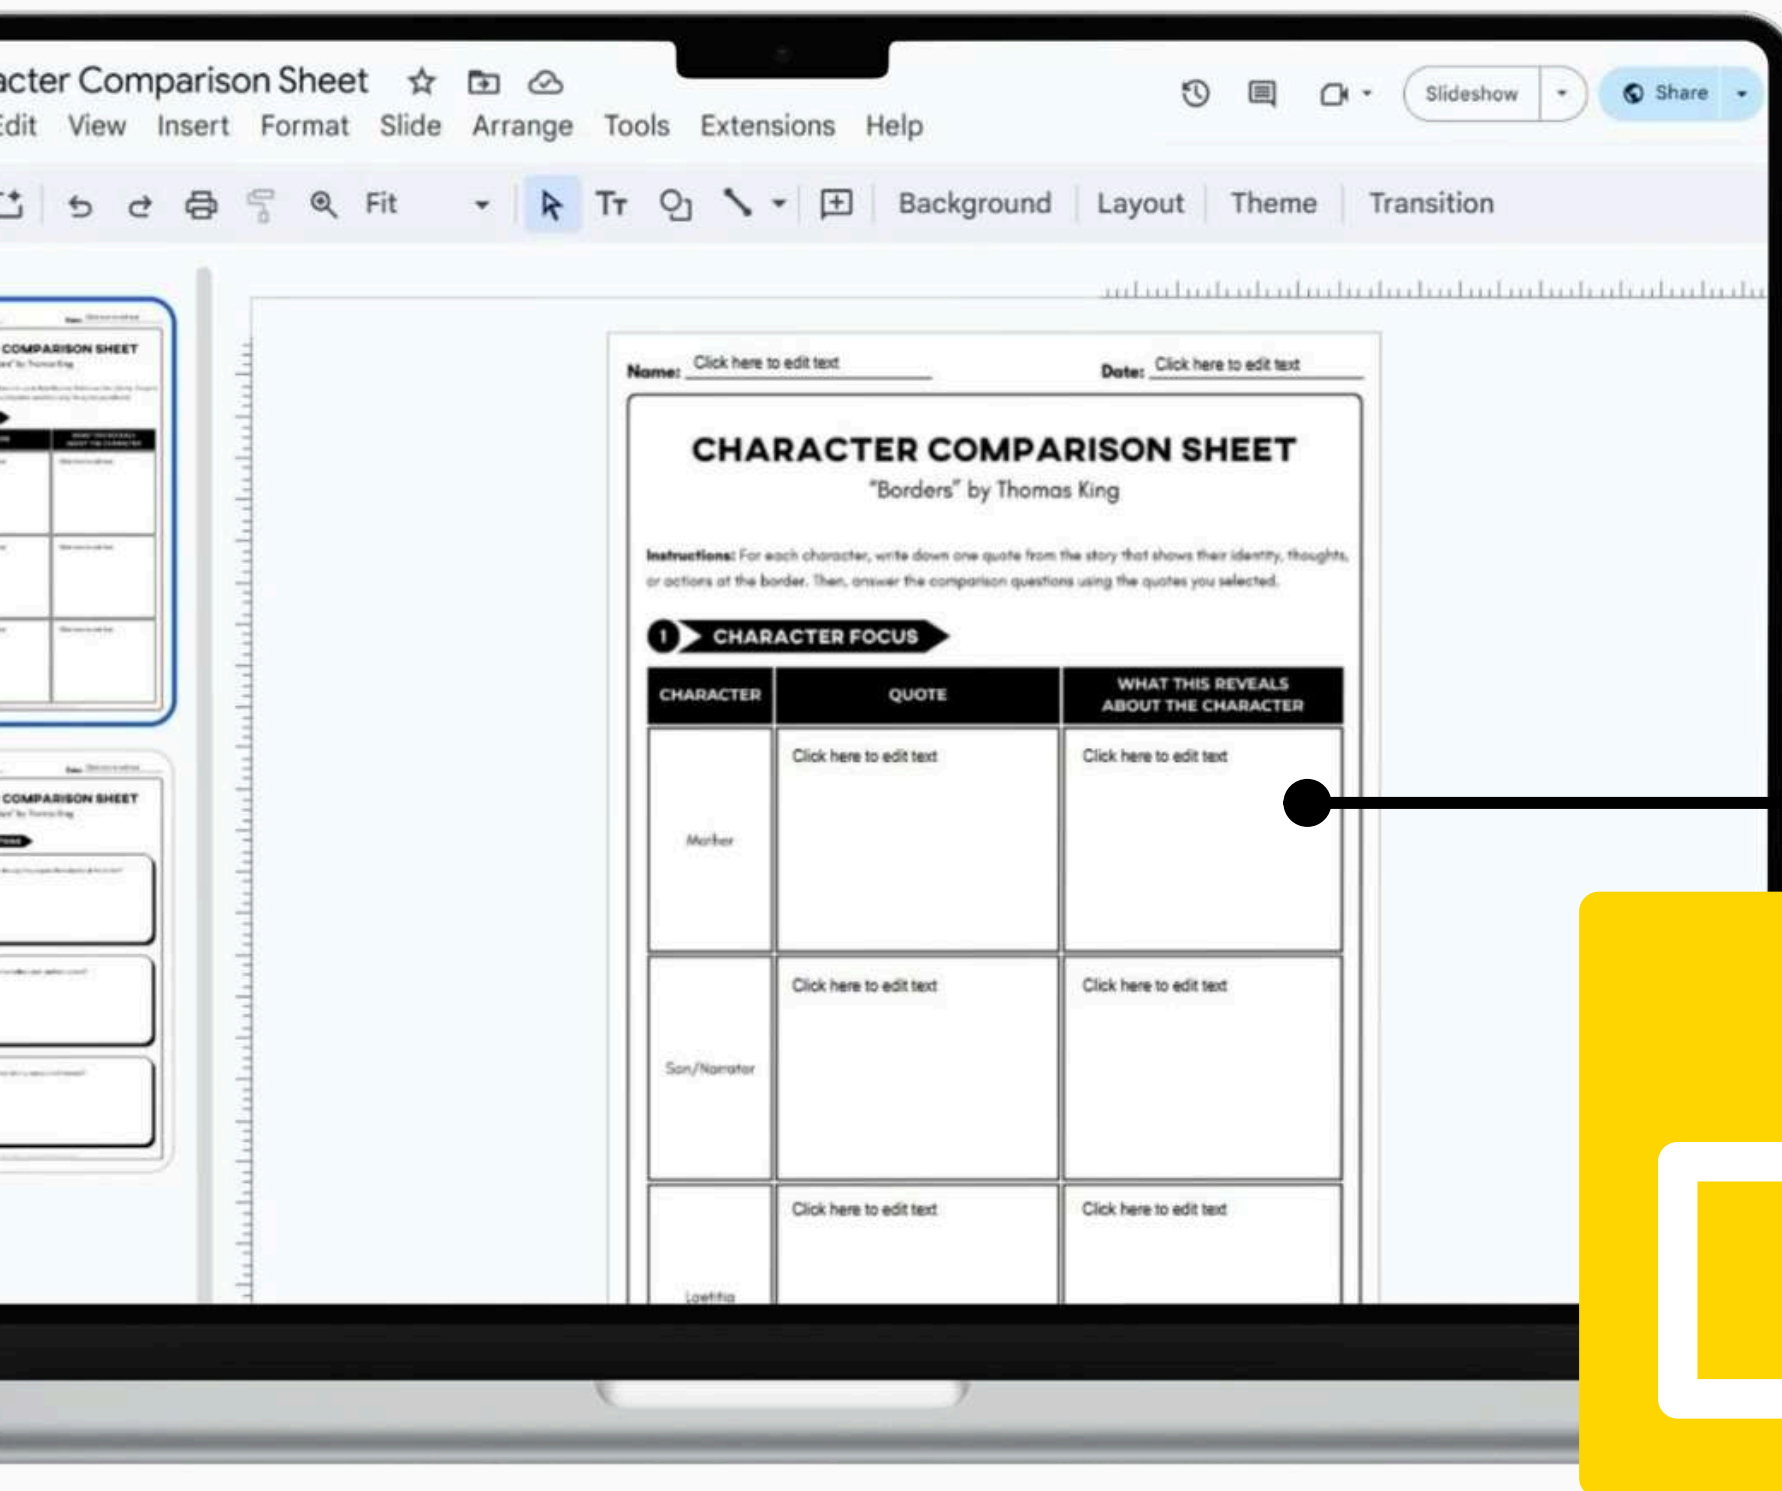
acter Comparison Sheet

Edit View Insert Format Slide Arrange Tools Extensions Help

Slideshow

Share

Fit

Background Layout Theme Transition

COMPARISON SHEET

COMPARISON SHEET

Name: Click here to edit text

Date: Click here to edit text

CHARACTER COMPARISON SHEET

"Borders" by Thomas King

Instructions: For each character, write down one quote from the story that shows their identity, thoughts, or actions at the border. Then, answer the comparison questions using the quotes you selected.

1 CHARACTER FOCUS

| CHARACTER | QUOTE | WHAT THIS REVEALS ABOUT THE CHARACTER |
|---|---|---|
| Mother | Click here to edit text | Click here to edit text |
| Son/Narrator | Click here to edit text | Click here to edit text |
| Laetitia | Click here to edit text | Click here to edit text |